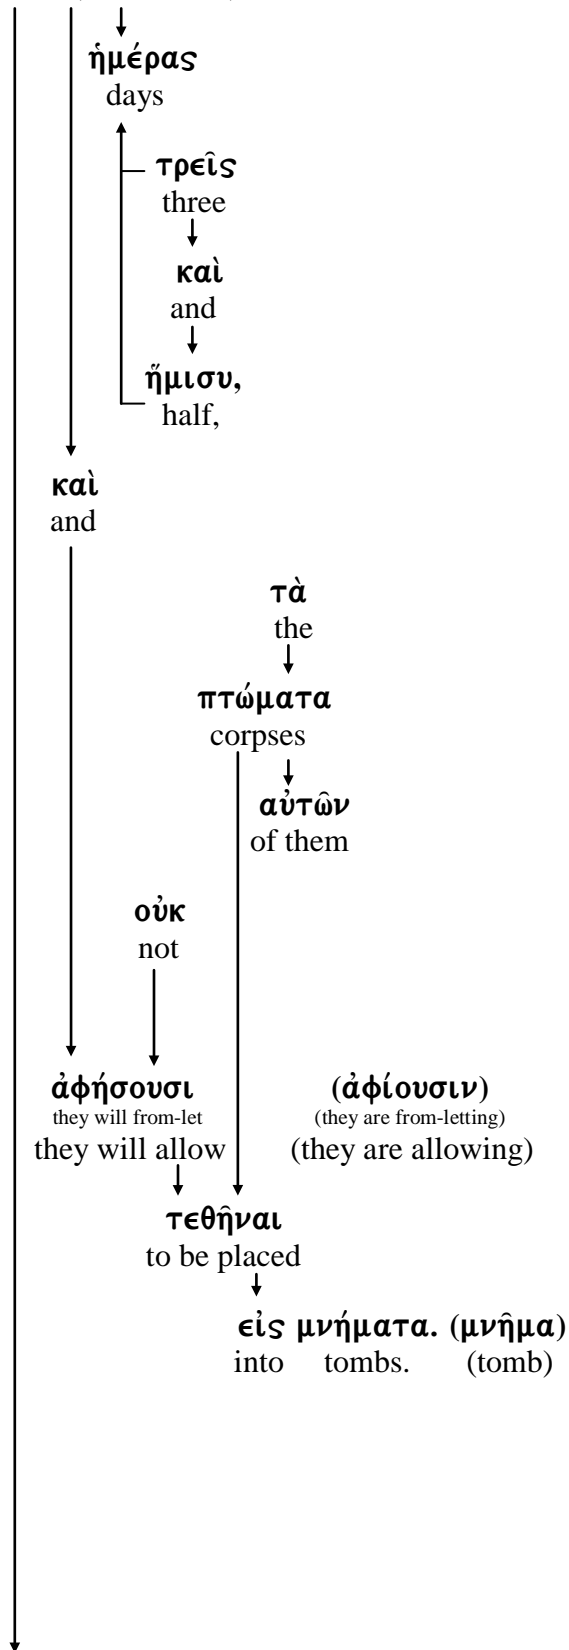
ἡμέρας
days

τρεῖς
three

καὶ
and

ἥμισυ,
half,

καὶ
and

τὰ
the

πτώματα
corpses

αὐτῶν
of them

οὐκ
not

ἀφήσουσι
they will from-let
they will allow

(ἀφίουσιν)
(they are from-letting)
(they are allowing)

τεθῆναι
to be placed

εἰς μνήματα. (μνῆμα)
into tombs. (tomb)